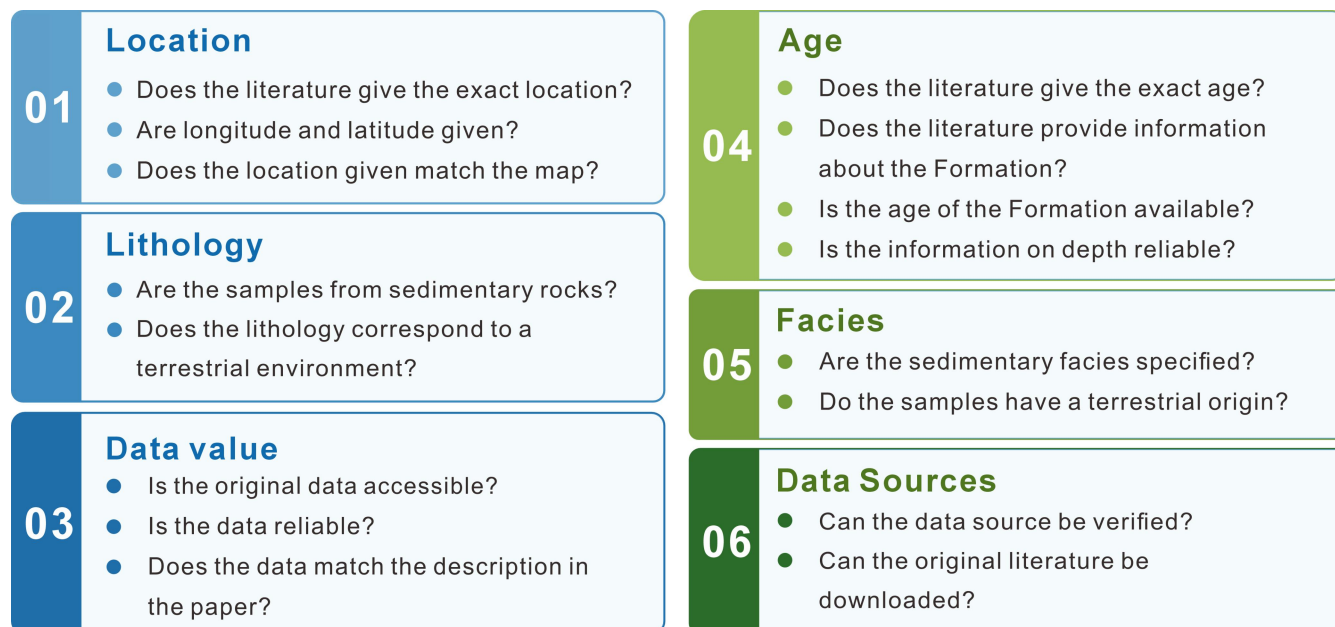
01
Location
Does the literature give the exact location?
Are longitude and latitude given?
Does the location given match the map?

02
Lithology
Are the samples from sedimentary rocks?
Does the lithology correspond to a terrestrial environment?

03
Data value
Is the original data accessible?
Is the data reliable?
Does the data match the description in the paper?

04
Age
Does the literature give the exact age?
Does the literature provide information about the Formation?
Is the age of the Formation available?
Is the information on depth reliable?

05
Facies
Are the sedimentary facies specified?
Do the samples have a terrestrial origin?

06
Data Sources
Can the data source be verified?
Can the original literature be downloaded?